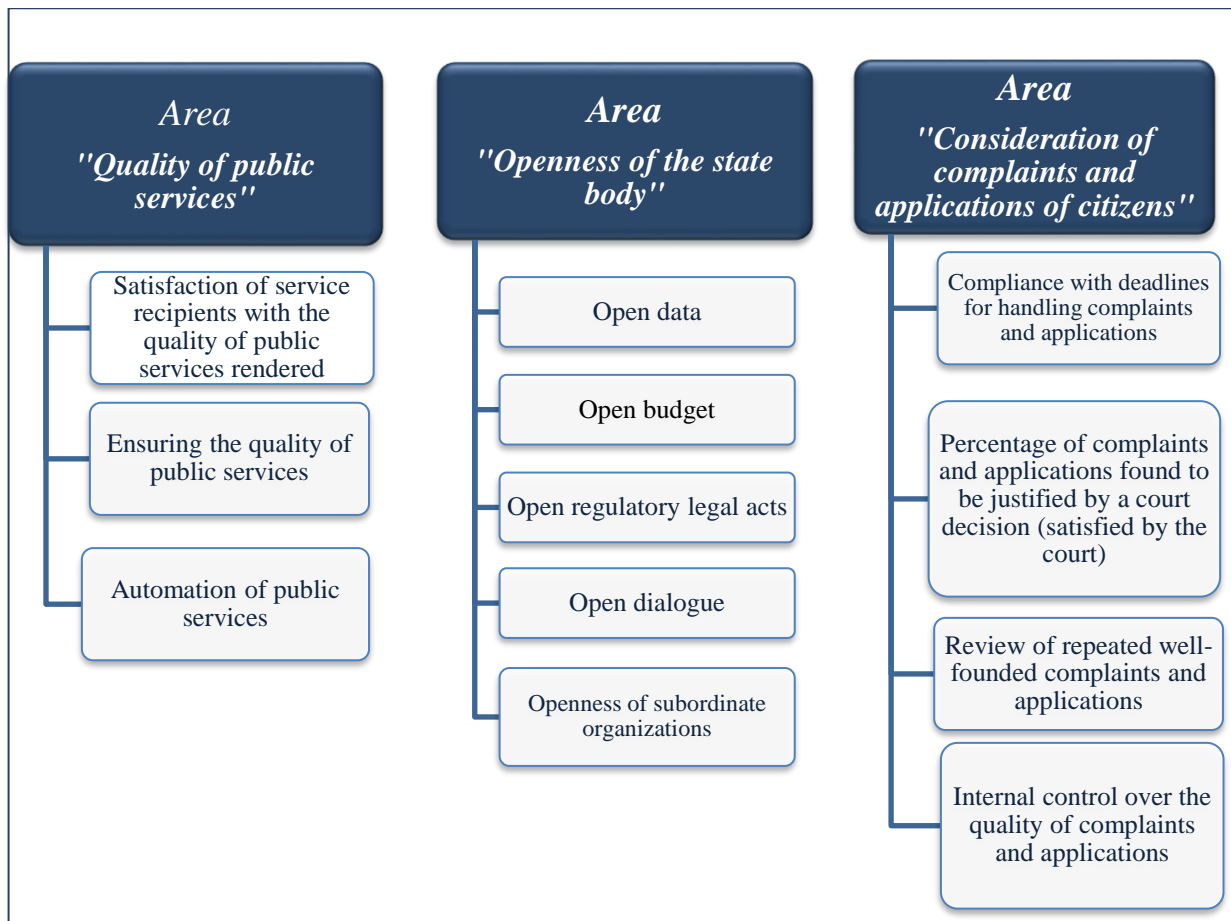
Area
''Quality of public services''

Satisfaction of service recipients with the quality of public services rendered

Ensuring the quality of public services

Automation of public services

Area
''Openness of the state body''

Open data

Open budget

Open regulatory legal acts

Open dialogue

Openness of subordinate organizations

Area
''Consideration of complaints and applications of citizens''

Compliance with deadlines for handling complaints and applications

Percentage of complaints and applications found to be justified by a court decision (satisfied by the court)

Review of repeated well-founded complaints and applications

Internal control over the quality of complaints and applications